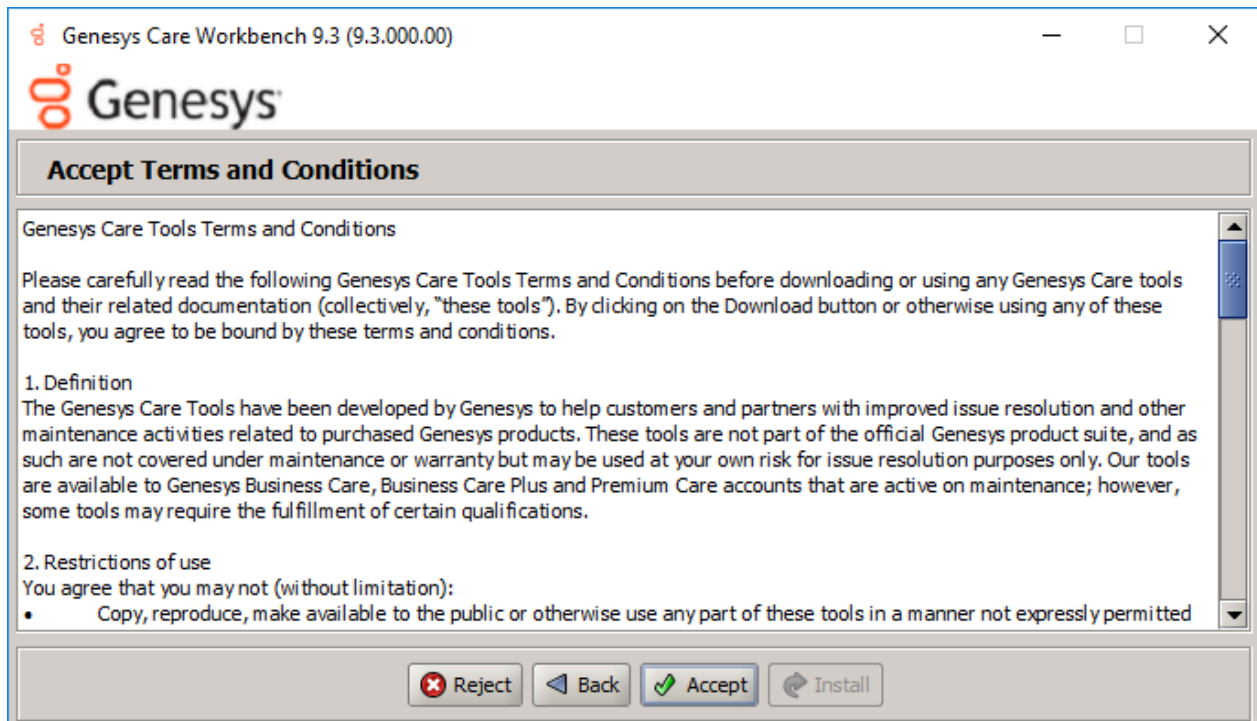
Genesys Care Workbench 9.3 (9.3.000.00)

Genesys

Accept Terms and Conditions

Genesys Care Tools Terms and Conditions

Please carefully read the following Genesys Care Tools Terms and Conditions before downloading or using any Genesys Care tools and their related documentation (collectively, "these tools"). By clicking on the Download button or otherwise using any of these tools, you agree to be bound by these terms and conditions.

1. Definition
The Genesys Care Tools have been developed by Genesys to help customers and partners with improved issue resolution and other maintenance activities related to purchased Genesys products. These tools are not part of the official Genesys product suite, and as such are not covered under maintenance or warranty but may be used at your own risk for issue resolution purposes only. Our tools are available to Genesys Business Care, Business Care Plus and Premium Care accounts that are active on maintenance; however, some tools may require the fulfillment of certain qualifications.

2. Restrictions of use
You agree that you may not (without limitation):
• Copy, reproduce, make available to the public or otherwise use any part of these tools in a manner not expressly permitted

Reject Back Accept Install